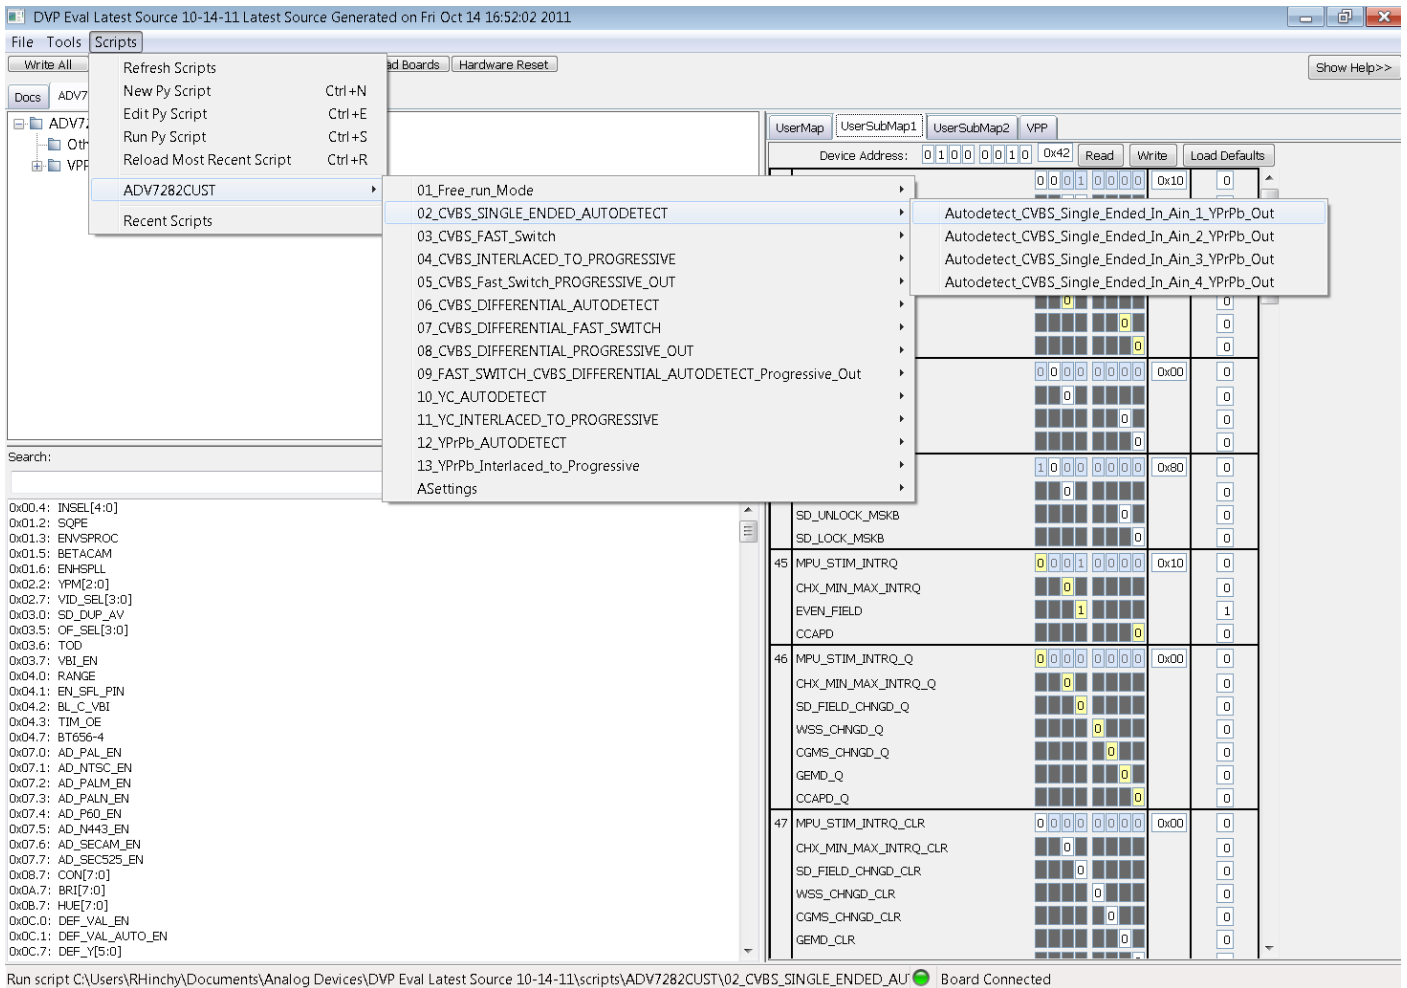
DVP Eval Latest Source 10-14-11 Latest Source Generated on Fri Oct 14 16:52:02 2011

File Tools Scripts

Write All

Refresh Scripts
New Py Script Ctrl+N
Edit Py Script Ctrl+E
Run Py Script Ctrl+S
Reload Most Recent Script Ctrl+R
ADV7282CUST
Recent Scripts

01_Free_run_Mode
02_CVBS_SINGLE_ENDED_AUTODETECT
03_CVBS_FAST_Switch
04_CVBS_INTERLACED_TO_PROGRESSIVE
05_CVBS_Fast_Switch_PROGRESSIVE_OUT
06_CVBS_DIFFERENTIAL_AUTODETECT
07_CVBS_DIFFERENTIAL_FAST_SWITCH
08_CVBS_DIFFERENTIAL_PROGRESSIVE_OUT
09_FAST_SWITCH_CVBS_DIFFERENTIAL_AUTODETECT_Progressive_Out
10_YC_AUTODETECT
11_YC_INTERLACED_TO_PROGRESSIVE
12_YPrPb_AUTODETECT
13_YPrPb_Interlaced_to_Progressive
ASettings

Autodetect_CVBS_Single_Ended_In_Ain_1_YPrPb_Out
Autodetect_CVBS_Single_Ended_In_Ain_2_YPrPb_Out
Autodetect_CVBS_Single_Ended_In_Ain_3_YPrPb_Out
Autodetect_CVBS_Single_Ended_In_Ain_4_YPrPb_Out

ad Boards Hardware Reset
Show Help>>

Docs ADV7
ADV72
Oth
VPP

UserMap UserSubMap1 UserSubMap2 VPP
Device Address: 0 1 0 0 0 0 1 0 0x42 Read Write Load Defaults

0 0 0 1 0 0 0 0 0x10 0
0 0
0 0
0 0
0 0 0 0 0 0 0 0 0x00 0
0 0
0 0
0 0
1 0 0 0 0 0 0 0 0x80 0
0 0
SD_UNLOCK_MSKB 0 0
SD_LOCK_MSKB 0 0
45 MPU_STIM_INTRQ 0 0 0 1 0 0 0 0 0x10 0
CHX_MIN_MAX_INTRQ 0 0
EVEN_FIELD 1 1
CCAPD 0 0
46 MPU_STIM_INTRQ_Q 0 0 0 0 0 0 0 0 0x00 0
CHX_MIN_MAX_INTRQ_Q 0 0
SD_FIELD_CHNGD_Q 0 0
WSS_CHNGD_Q 0 0
CGMS_CHNGD_Q 0 0
GEMD_Q 0 0
CCAPD_Q 0 0
47 MPU_STIM_INTRQ_CLR 0 0 0 0 0 0 0 0 0x00 0
CHX_MIN_MAX_INTRQ_CLR 0 0
SD_FIELD_CHNGD_CLR 0 0
WSS_CHNGD_CLR 0 0
CGMS_CHNGD_CLR 0 0
GEMD_CLR 0 0

Search:

0x00.4: INSEL[4:0]
0x01.2: SQPE
0x01.3: ENVSPROC
0x01.5: BETACAM
0x01.6: ENHSPLL
0x02.2: YPM[2:0]
0x02.7: VID_SEL[3:0]
0x03.0: SD_DUP_AV
0x03.5: OF_SEL[3:0]
0x03.6: TOD
0x03.7: VBI_EN
0x04.0: RANGE
0x04.1: EN_SFL_PIN
0x04.2: BL_C_VBI
0x04.3: TIM_OE
0x04.7: BT656-4
0x07.0: AD_PAL_EN
0x07.1: AD_NTSC_EN
0x07.2: AD_PALM_EN
0x07.3: AD_PALN_EN
0x07.4: AD_P60_EN
0x07.5: AD_N443_EN
0x07.6: AD_SECAM_EN
0x07.7: AD_SEC525_EN
0x08.7: CON[7:0]
0x0A.7: BRI[7:0]
0x0B.7: HUE[7:0]
0x0C.0: DEF_VAL_EN
0x0C.1: DEF_VAL_AUTO_EN
0x0C.7: DEF_Y[5:0]

Run script C:\Users\RHinchy\Documents\Analog Devices\DVP Eval Latest Source 10-14-11\scripts\ADV7282CUST\02_CVBS_SINGLE_ENDED_AU Board Connected